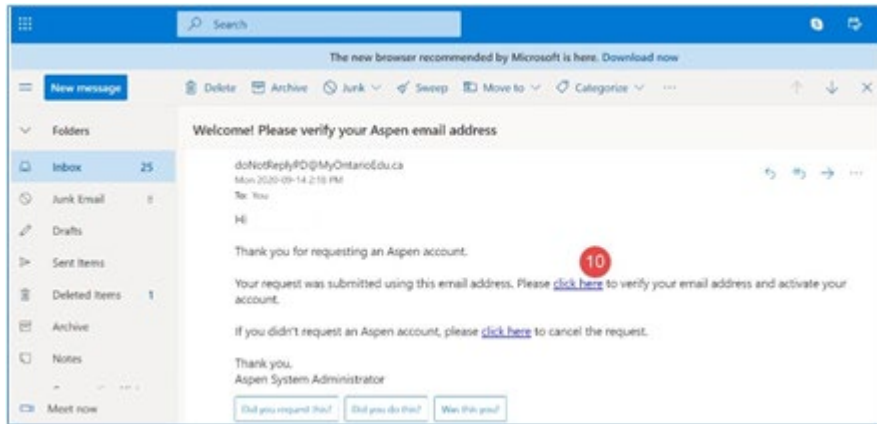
Search

The new browser recommended by Microsoft is here. Download now

New message

Delete Archive Junk Sweep Move to Categorize ···

Folders

Inbox 25

Junk Email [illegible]

Drafts

Sent Items

Deleted Items 1

Archive

Notes

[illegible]

Meet now

Welcome! Please verify your Aspen email address

doNotReplyPD@MyOntarioEdu.ca
Mon 2020-09-14 2:18 PM
To: You

Hi

Thank you for requesting an Aspen account.

10

Your request was submitted using this email address. Please click here to verify your email address and activate your account.

If you didn't request an Aspen account, please click here to cancel the request.

Thank you,
Aspen System Administrator

Did you request this? Did you do this? Was this you?